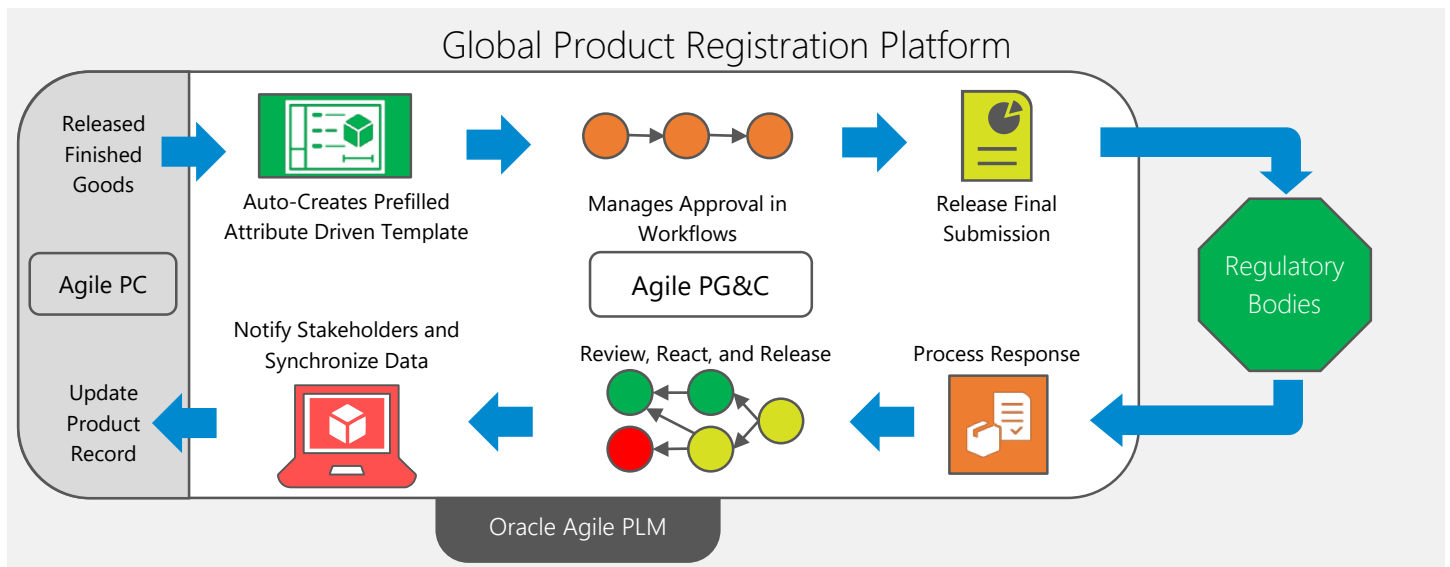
Global Product Registration Platform

Released Finished Goods

Auto-Creates Prefilled Attribute Driven Template

Manages Approval in Workflows

Release Final Submission

Regulatory Bodies

Agile PC

Agile PG&C

Notify Stakeholders and Synchronize Data

Review, React, and Release

Process Response

Update Product Record

Oracle Agile PLM